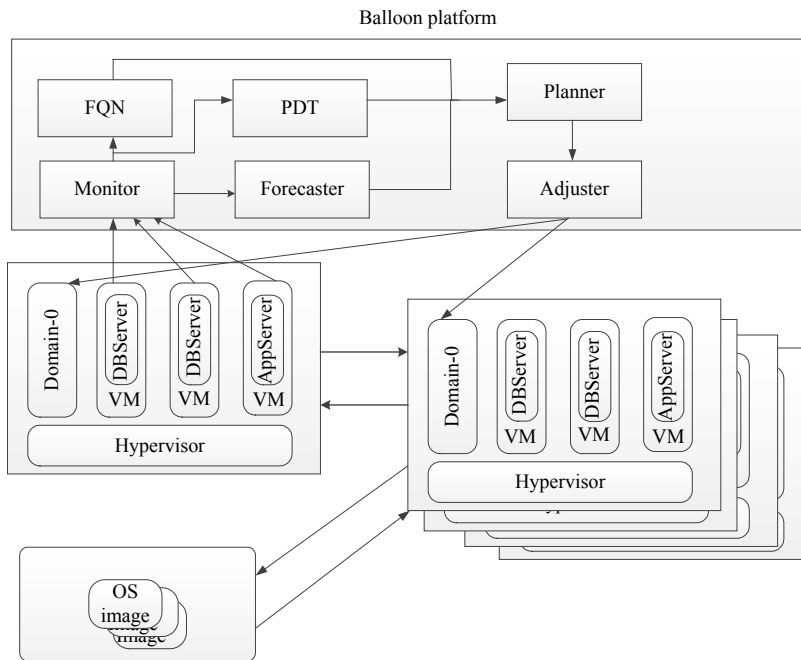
Balloon platform

FQN

PDT

Planner

Monitor

Forecaster

Adjuster

Domain-0

DBServer
VM

DBServer
VM

AppServer
VM

Hypervisor

Domain-0

DBServer
VM

DBServer
VM

AppServer
VM

Hypervisor

OS
image
image